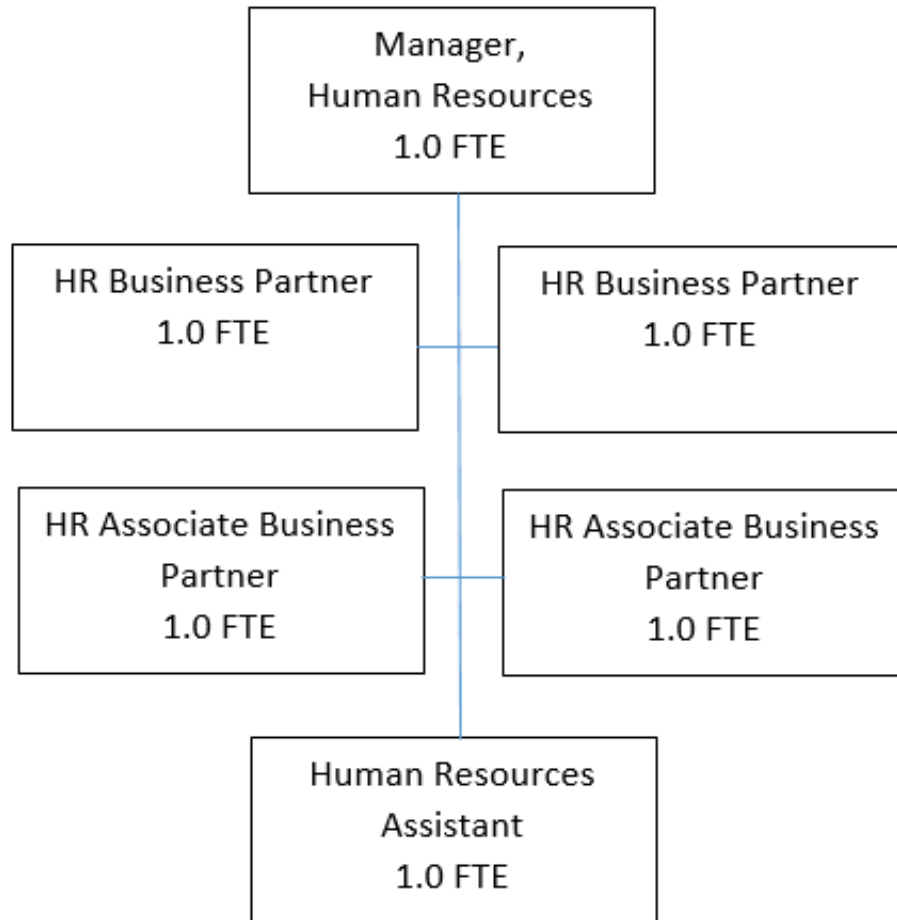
Manager,
Human Resources
1.0 FTE

HR Business Partner
1.0 FTE

HR Business Partner
1.0 FTE

HR Associate Business Partner
1.0 FTE

HR Associate Business Partner
1.0 FTE

Human Resources Assistant
1.0 FTE